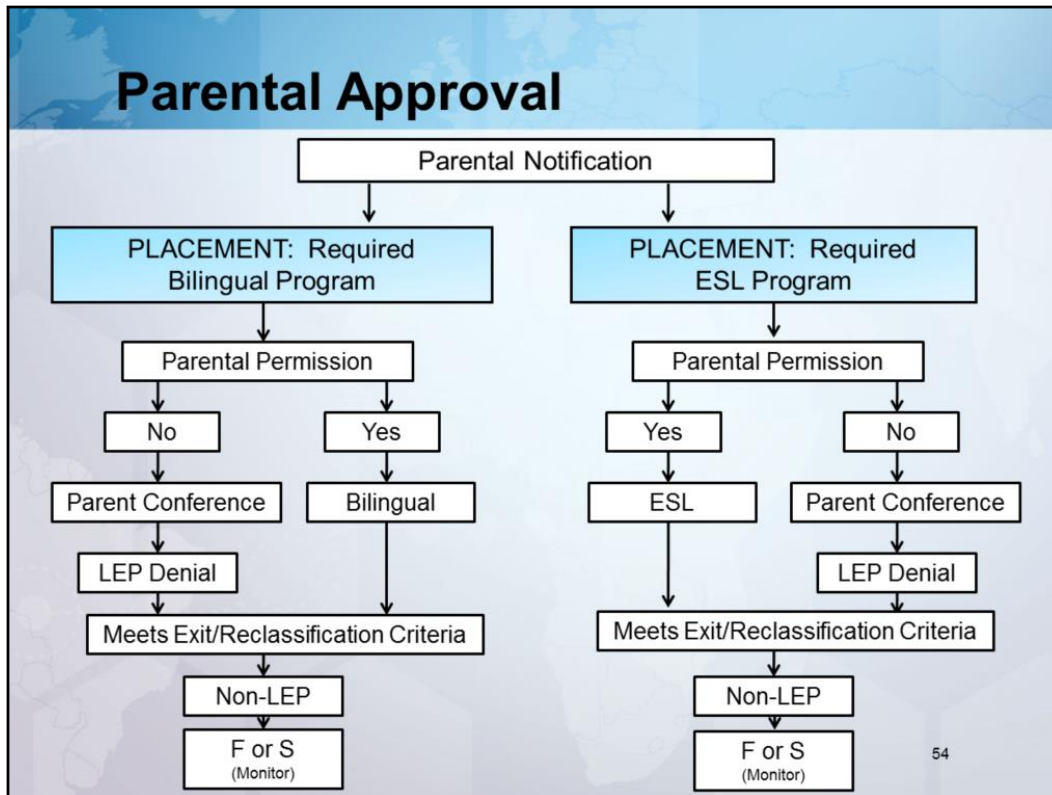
Parental Approval

Parental Notification

PLACEMENT: Required Bilingual Program

Parental Permission

No

Yes

Parent Conference

Bilingual

LEP Denial

Meets Exit/Reclassification Criteria

Non-LEP

F or S (Monitor)

PLACEMENT: Required ESL Program

Parental Permission

Yes

No

ESL

Parent Conference

LEP Denial

Meets Exit/Reclassification Criteria

Non-LEP

F or S (Monitor)

54